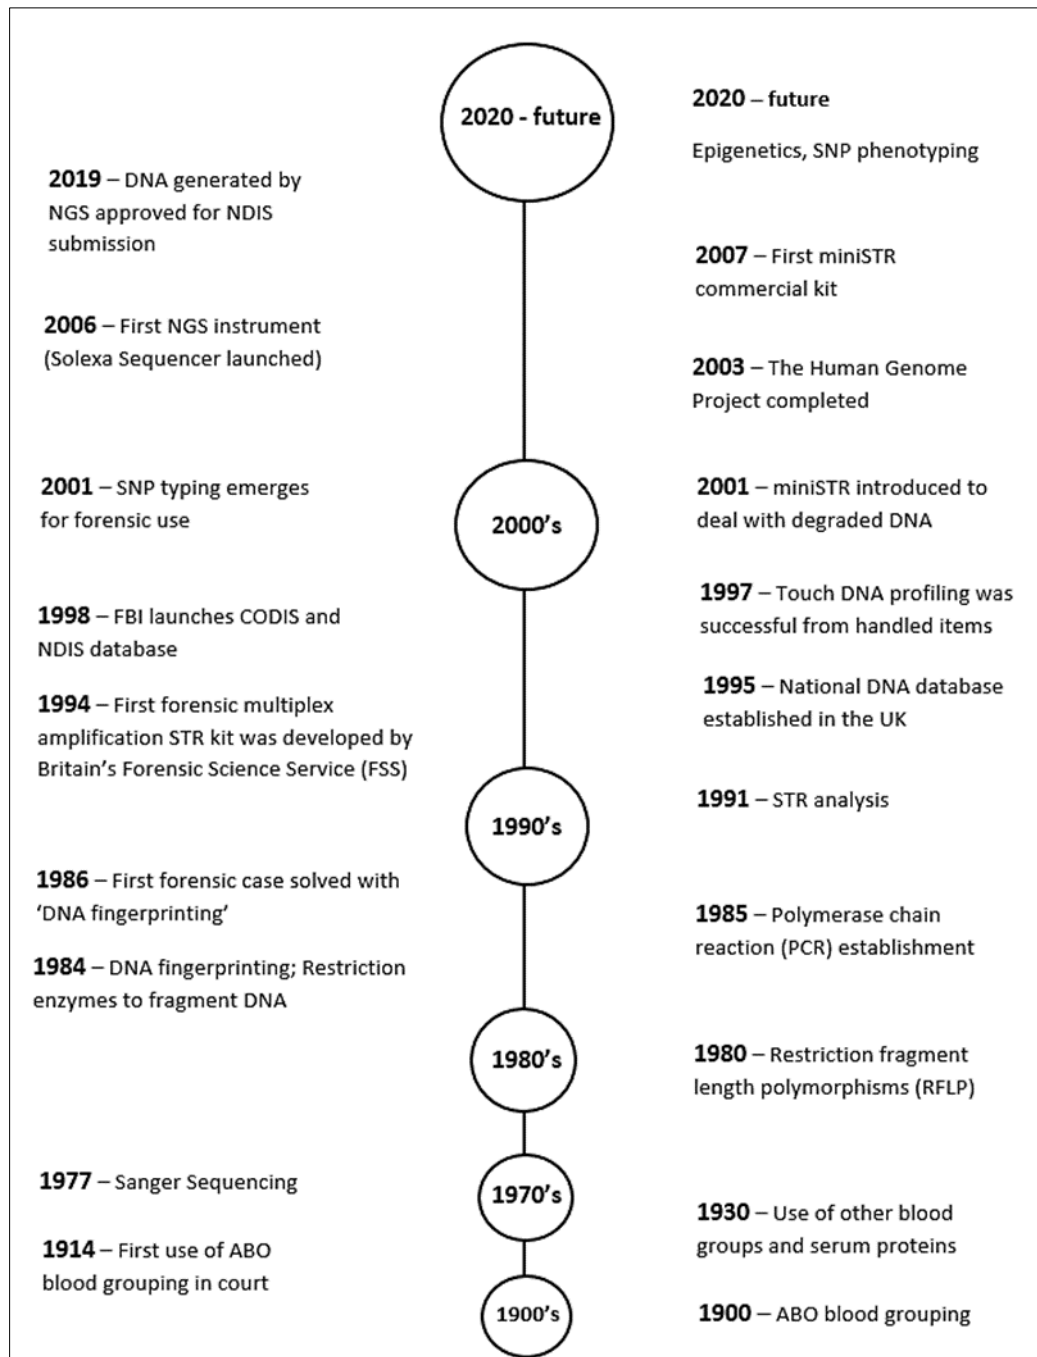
2020 - future

2020 – future

Epigenetics, SNP phenotyping

2019 – DNA generated by NGS approved for NDIS submission

2007 – First miniSTR commercial kit

2006 – First NGS instrument (Solexa Sequencer launched)

2003 – The Human Genome Project completed

2001 – SNP typing emerges for forensic use

2000's

2001 – miniSTR introduced to deal with degraded DNA

1997 – Touch DNA profiling was successful from handled items

1998 – FBI launches CODIS and NDIS database

1995 – National DNA database established in the UK

1994 – First forensic multiplex amplification STR kit was developed by Britain's Forensic Science Service (FSS)

1991 – STR analysis

1990's

1986 – First forensic case solved with 'DNA fingerprinting'

1985 – Polymerase chain reaction (PCR) establishment

1984 – DNA fingerprinting; Restriction enzymes to fragment DNA

1980's

1980 – Restriction fragment length polymorphisms (RFLP)

1977 – Sanger Sequencing

1970's

1930 – Use of other blood groups and serum proteins

1914 – First use of ABO blood grouping in court

1900's

1900 – ABO blood grouping